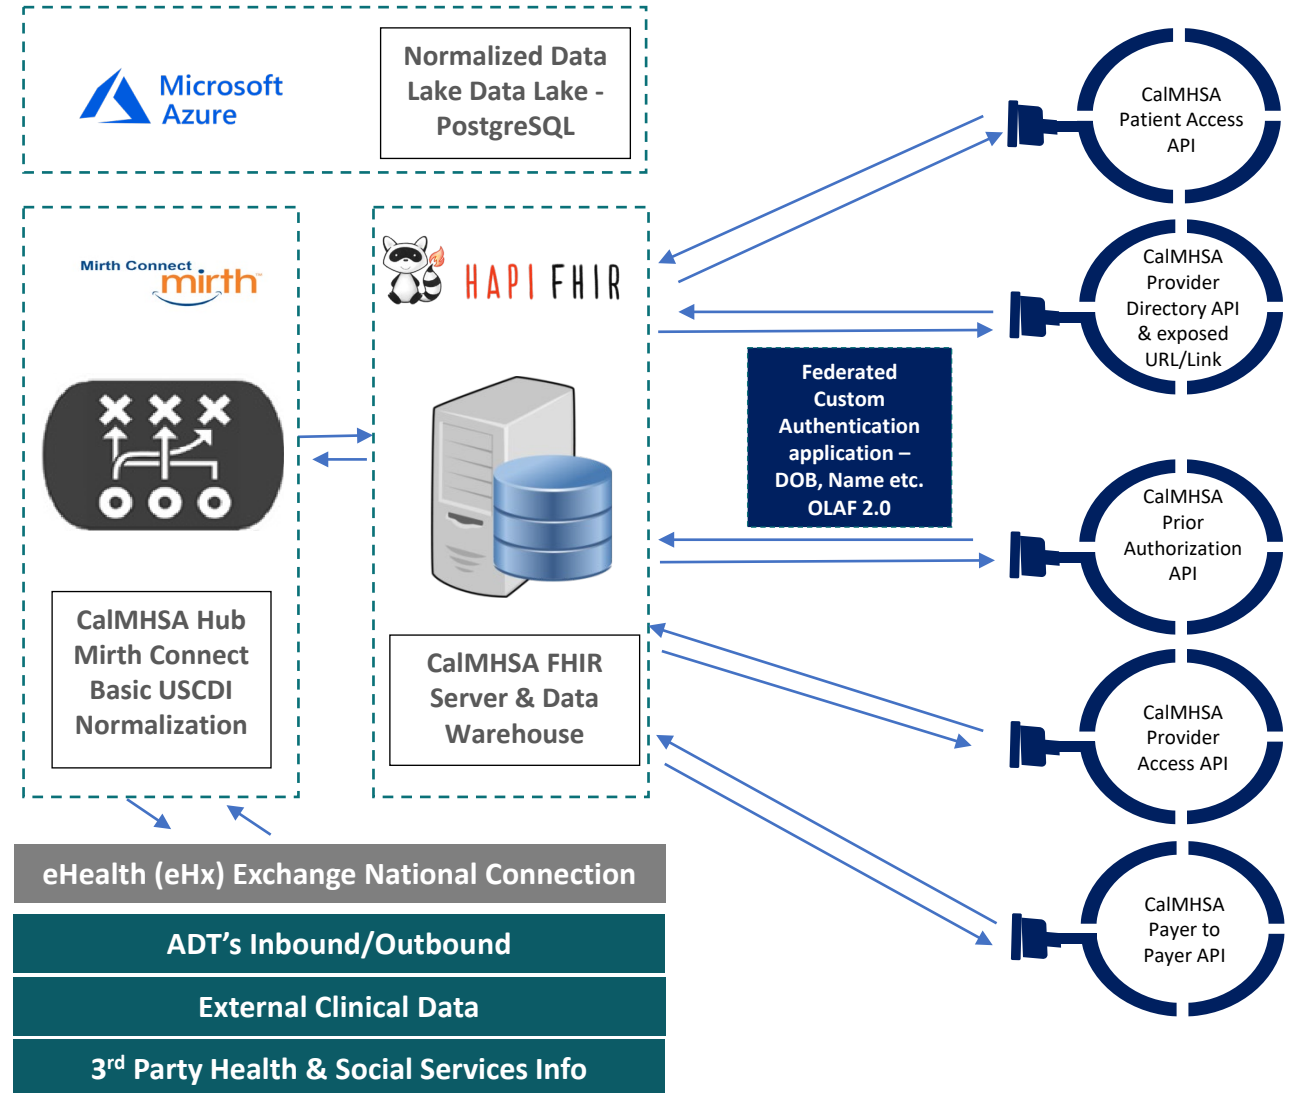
Microsoft Azure

Normalized Data Lake Data Lake - PostgreSQL

Mirth Connect mirth

CalMHSA Hub Mirth Connect Basic USCDI Normalization

HAPI FHIR

CalMHSA FHIR Server & Data Warehouse

Federated Custom Authentication application – DOB, Name etc. OLAF 2.0

CalMHSA Patient Access API

CalMHSA Provider Directory API & exposed URL/Link

CalMHSA Prior Authorization API

CalMHSA Provider Access API

CalMHSA Payer to Payer API

eHealth (eHx) Exchange National Connection

ADT’s Inbound/Outbound

External Clinical Data

3$^{rd}$ Party Health & Social Services Info